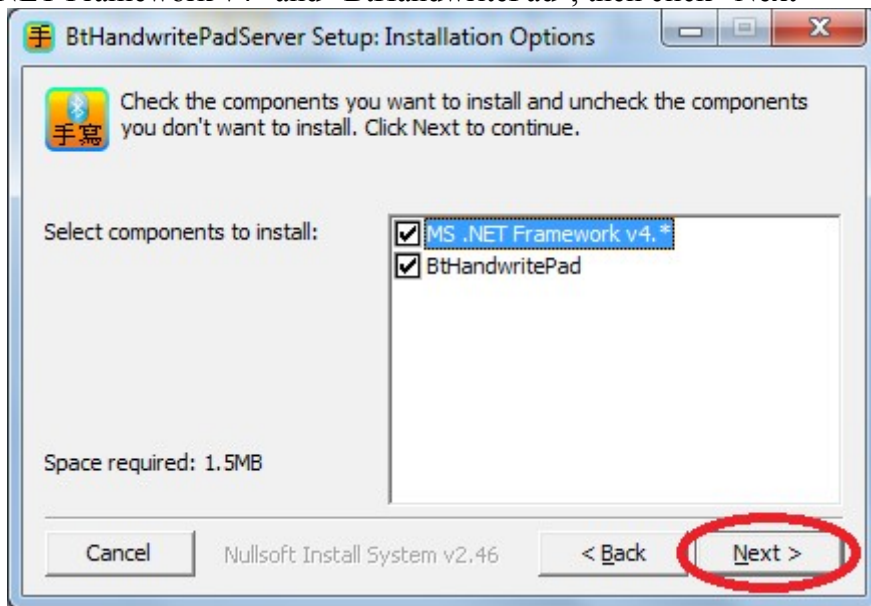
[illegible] Framework v4" and "BtHandwritePad", then click "Next"

手 BtHandwritePadServer Setup: Installation Options

手寫

Check the components you want to install and uncheck the components you don't want to install. Click Next to continue.

Select components to install:

MS .NET Framework v4.*
BtHandwritePad

Space required: 1.5MB

Cancel

Nullsoft Install System v2.46

< Back

Next >